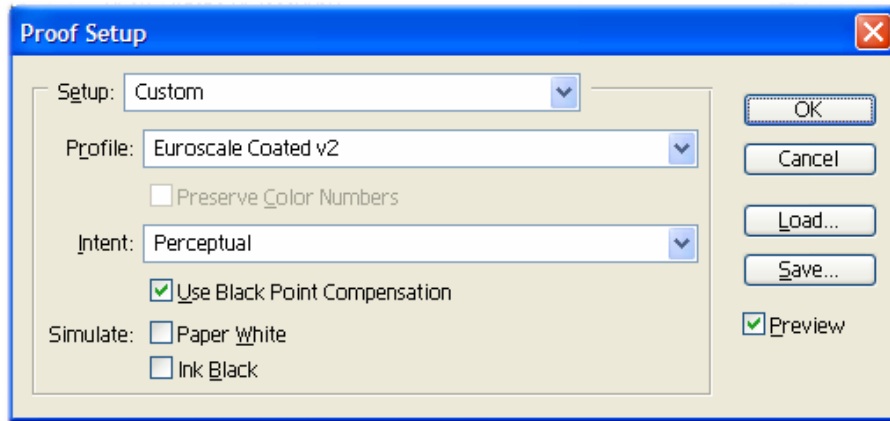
Proof Setup

Setup: Custom

Profile: Euroscale Coated v2

Preserve Color Numbers

Intent: Perceptual

Use Black Point Compensation

Simulate: Paper White

Ink Black

OK

Cancel

Load...

Save...

Preview